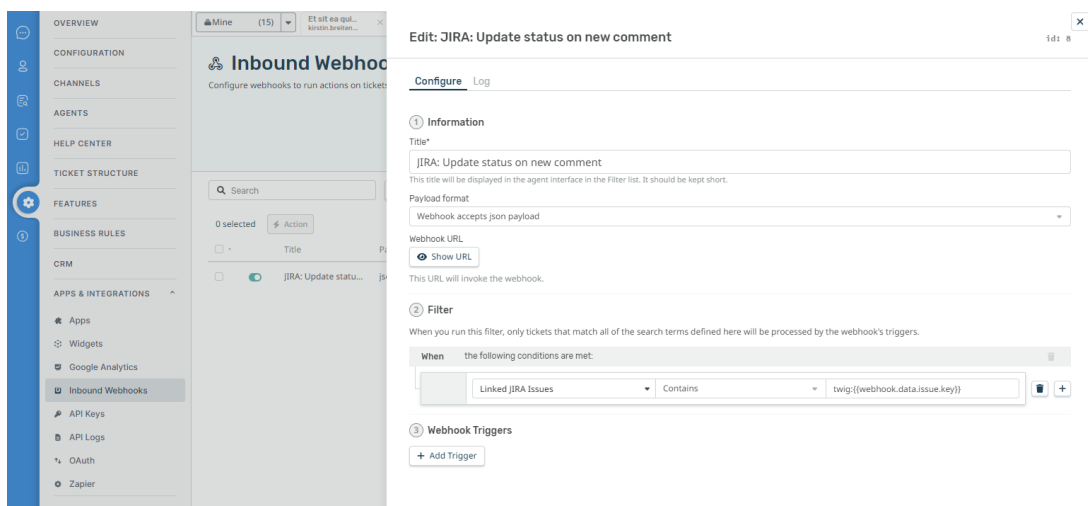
OVERVIEW
CONFIGURATION
CHANNELS
AGENTS
HELP CENTER
TICKET STRUCTURE
FEATURES
BUSINESS RULES
CRM
APPS & INTEGRATIONS
Apps
Widgets
Google Analytics
Inbound Webhooks
API Keys
API Logs
OAuth
Zapier

Mine (15)
Et sit ea qui...
kirstin.breiten...

Inbound Webhoo
Configure webhooks to run actions on ticket

Search
0 selected
Action
Title
JIRA: Update statu...

Edit: JIRA: Update status on new comment
id: 8

Configure Log

1 Information
Title*
JIRA: Update status on new comment
This title will be displayed in the agent interface in the Filter list. It should be kept short.
Payload format
Webhook accepts json payload
Webhook URL
Show URL
This URL will invoke the webhook.

2 Filter
When you run this filter, only tickets that match all of the search terms defined here will be processed by the webhook's triggers.
When the following conditions are met:
Linked JIRA Issues
Contains
twig:{{webhook.data.issue.key}}

3 Webhook Triggers
+ Add Trigger